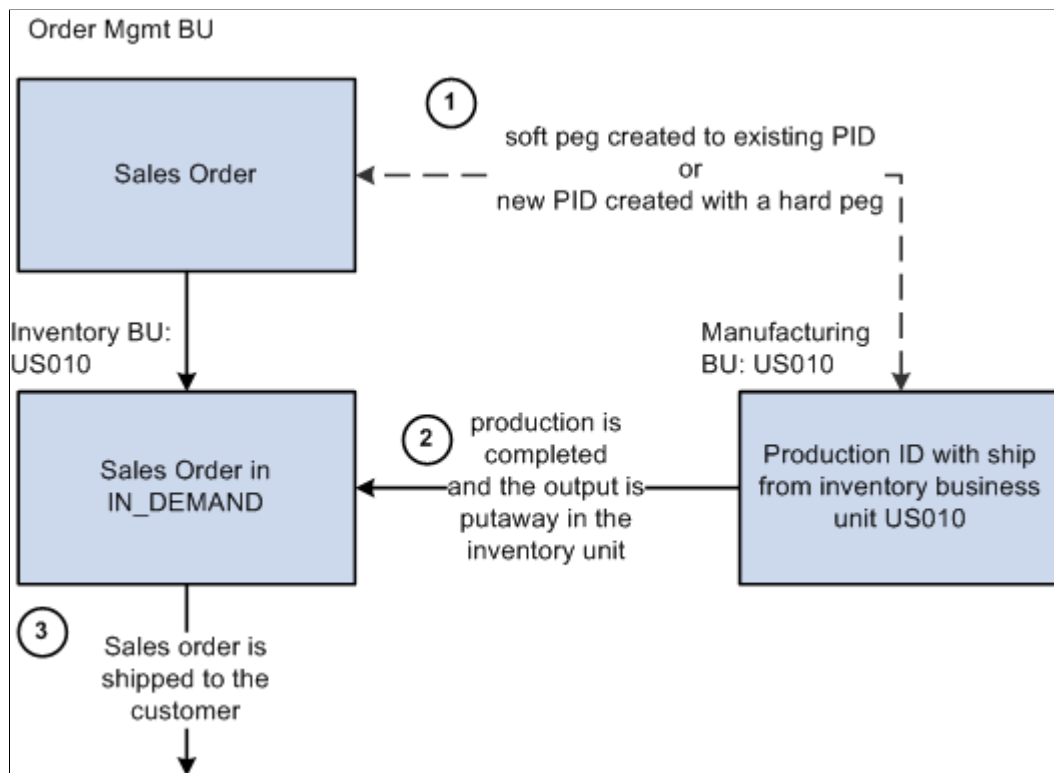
Order Mgmt BU

Sales Order

1

soft peg created to existing PID
or
new PID created with a hard peg

Inventory BU:
US010

Manufacturing
BU: US010

Sales Order in
IN_DEMAND

2

production is
completed
and the output is
putaway in the
inventory unit

Production ID with ship
from inventory business
unit US010

3

Sales order is
shipped to the
customer